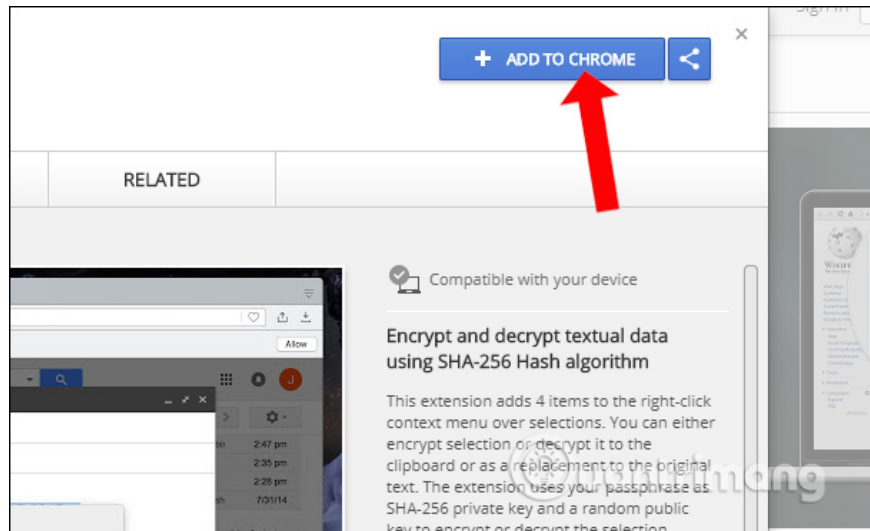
Sign in

+ ADD TO CHROME

RELATED

Allow

J

2:47 pm

2:35 pm

2:28 pm

7/31/14

Compatible with your device

Encrypt and decrypt textual data using SHA-256 Hash algorithm

This extension adds 4 items to the right-click context menu over selections. You can either encrypt selection or decrypt it to the clipboard or as a replacement to the original text. The extension uses your passphrase as SHA-256 private key and a random public key to encrypt or decrypt the selection

Wikipedia

Quantrimang